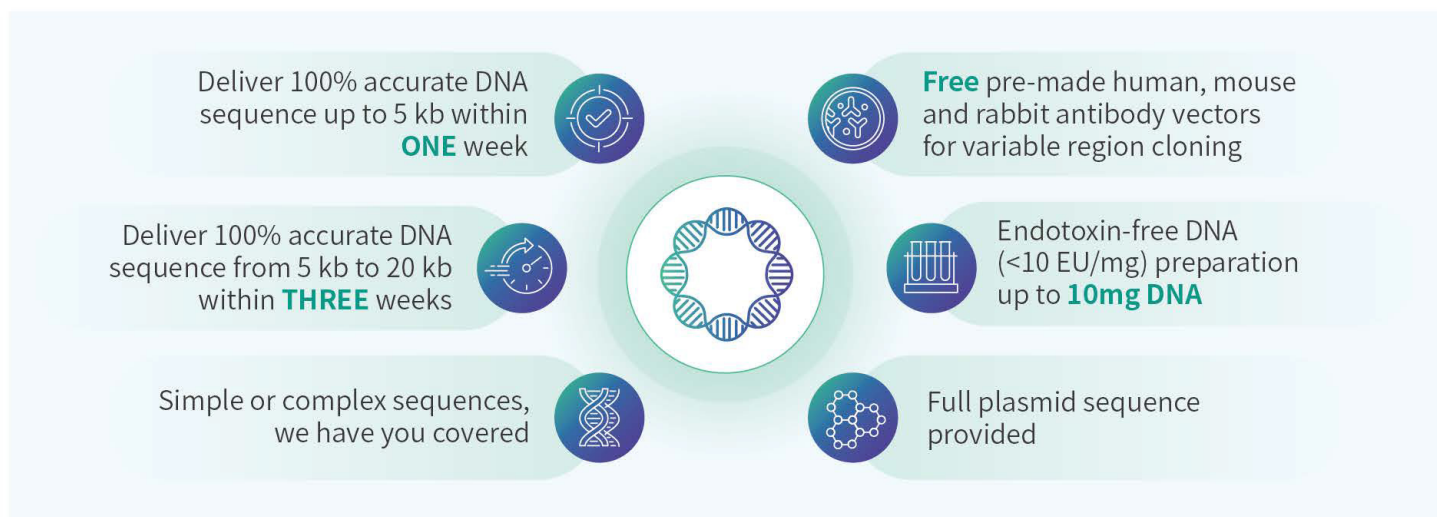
Deliver 100% accurate DNA sequence up to 5 kb within ONE week

Deliver 100% accurate DNA sequence from 5 kb to 20 kb within THREE weeks

Simple or complex sequences, we have you covered

Free pre-made human, mouse and rabbit antibody vectors for variable region cloning

Endotoxin-free DNA (<10 EU/mg) preparation up to 10mg DNA

Full plasmid sequence provided